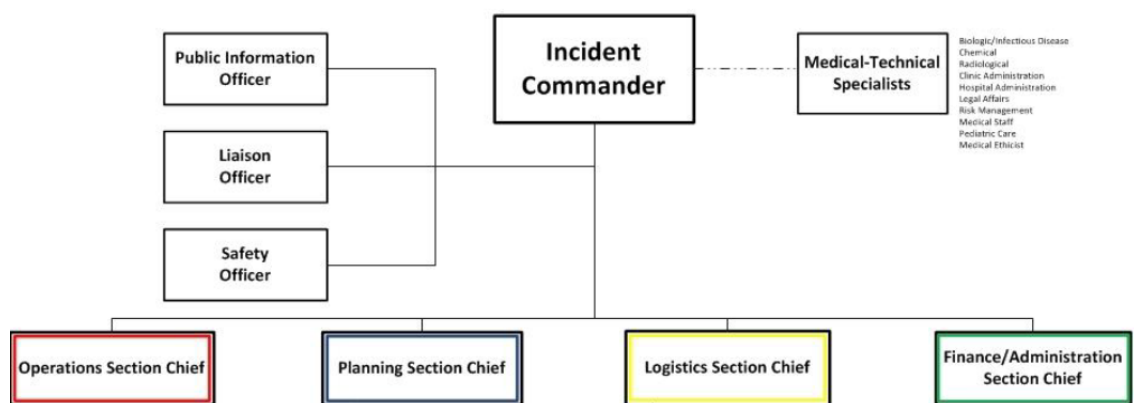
Public Information Officer

Liaison Officer

Safety Officer

Incident Commander

Medical-Technical Specialists

Biologic/Infectious Disease
Chemical
Radiological
Clinic Administration
Hospital Administration
Legal Affairs
Risk Management
Medical Staff
Pediatric Care
Medical Ethicist

Operations Section Chief

Planning Section Chief

Logistics Section Chief

Finance/Administration Section Chief